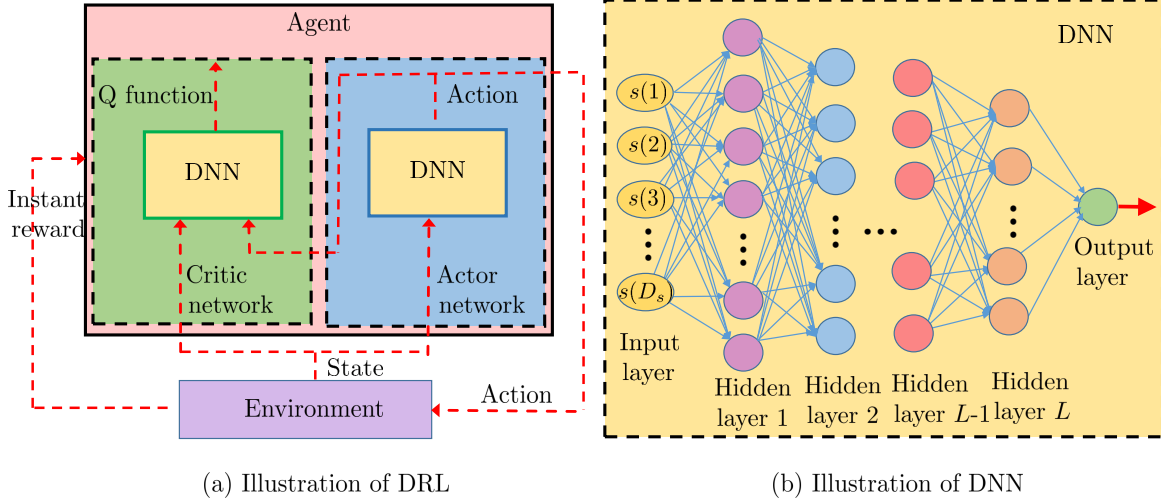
Agent

Q function

Action

DNN

DNN

Instant reward

Critic network

Actor network

State

Action

Environment

DNN

$s(1)$

$s(2)$

$s(3)$

$s(D_s$

Input layer

Hidden layer 1

Hidden layer 2

Hidden layer $L$-1

Hidden layer $L$

Output layer

(a) Illustration of DRL

(b) Illustration of DNN